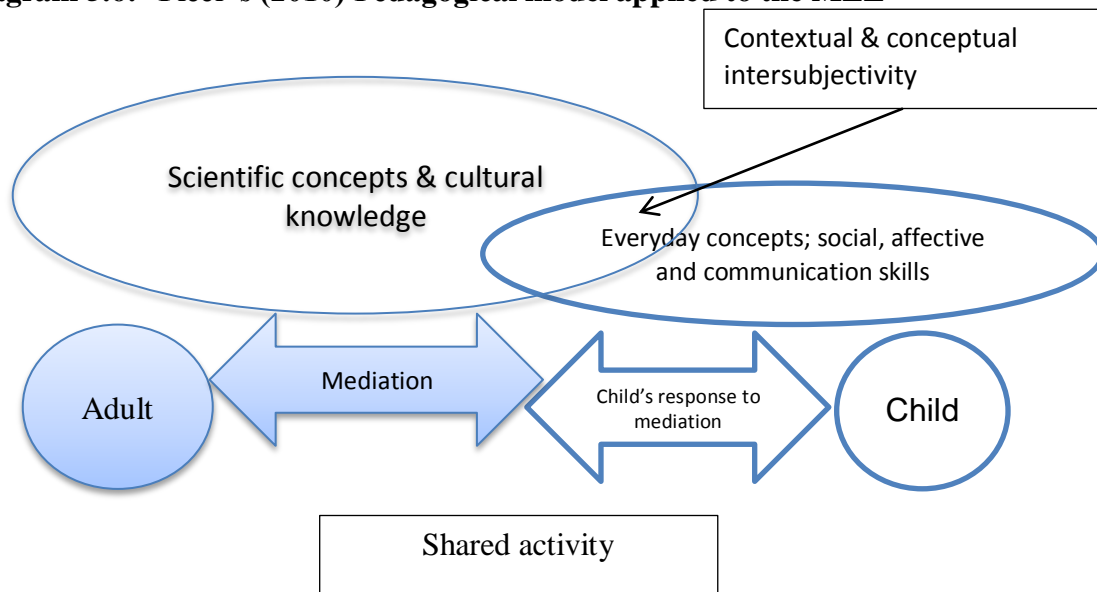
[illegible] (2010) Pedagogical model applied to the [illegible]

Contextual & conceptual intersubjectivity

Scientific concepts & cultural knowledge

Everyday concepts; social, affective and communication skills

Adult

Mediation

Child's response to mediation

Child

Shared activity